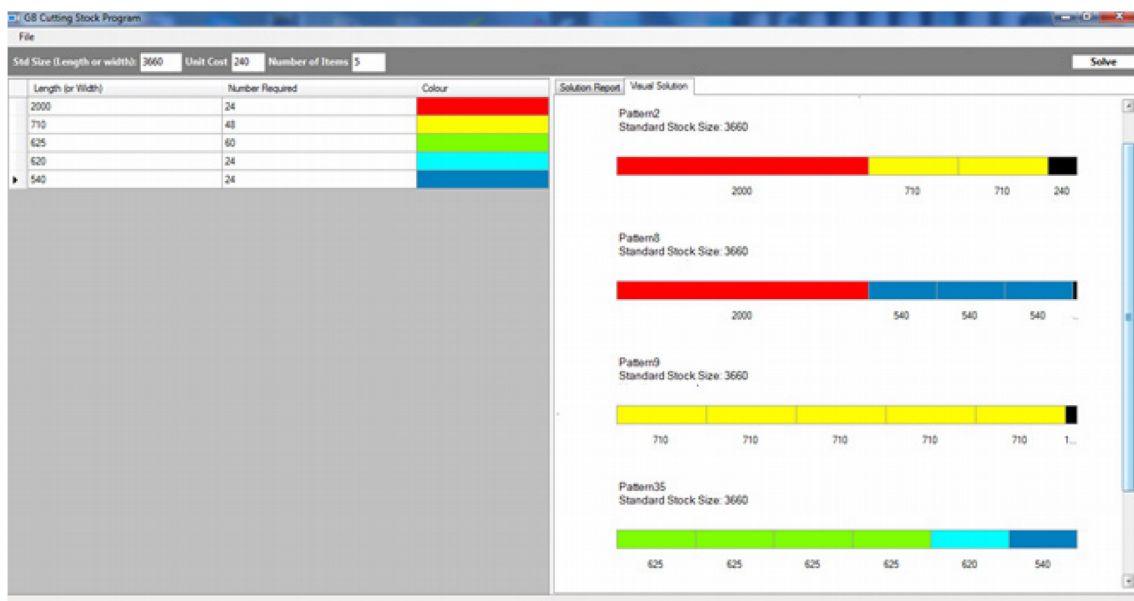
GB Cutting Stock Program

File

Std Size (Length or width): 3660 Unit Cost 240 Number of Items 5

Solve

| Length (or Width) | Number Required | Colour |
|---|---|---|
| 2000 | 24 | |
| 710 | 48 | |
| 625 | 60 | |
| 620 | 24 | |
| 540 | 24 | |

Solution Report Visual Solution

Pattern2
Standard Stock Size: 3660

2000 710 710 240

Pattern8
Standard Stock Size: 3660

2000 540 540 540 ...

Pattern9
Standard Stock Size: 3660

710 710 710 710 710 1...

Pattern35
Standard Stock Size: 3660

625 625 625 625 620 540